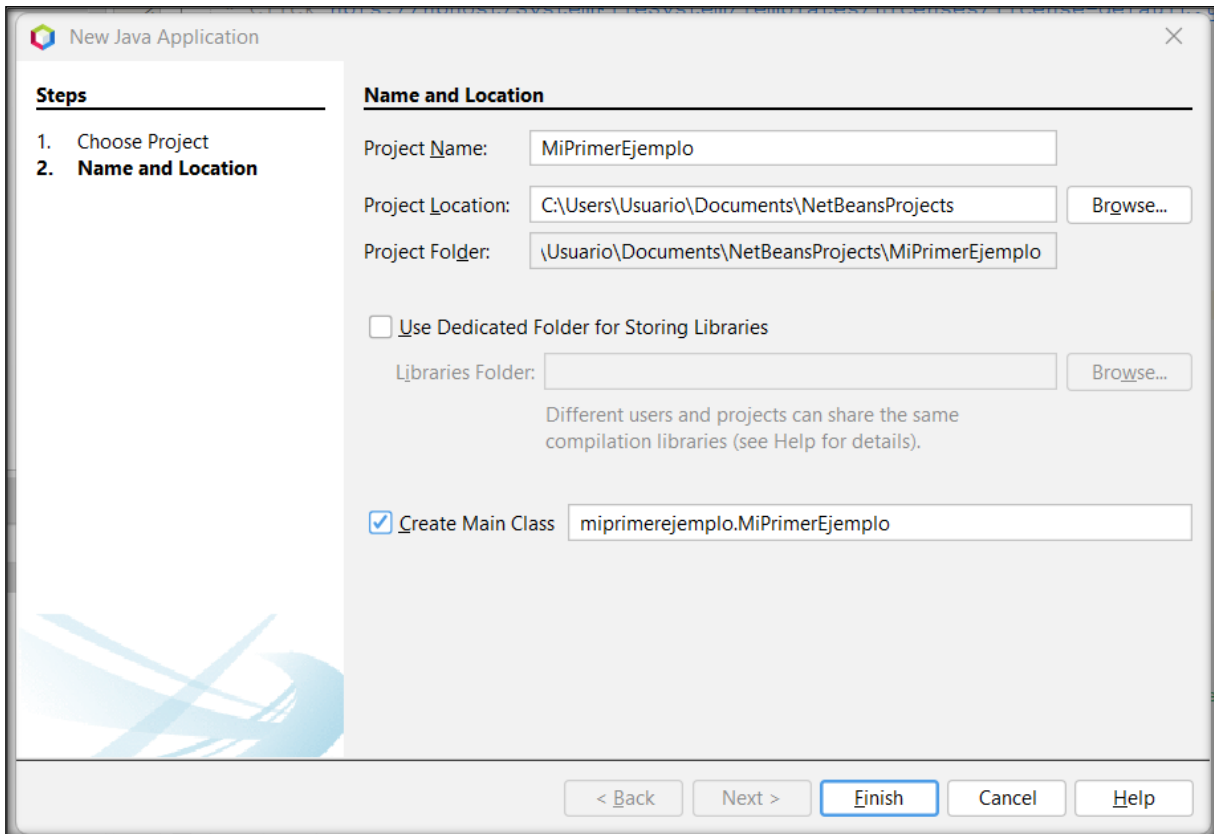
New Java Application

Steps

1. Choose Project
2. Name and Location

Name and Location

Project Name: MiPrimerEjemplo

Project Location: C:\Users\Usuario\Documents\NetBeansProjects Browse...

Project Folder: \Usuario\Documents\NetBeansProjects\MiPrimerEjemplo

Use Dedicated Folder for Storing Libraries

Libraries Folder: Browse...

Different users and projects can share the same compilation libraries (see Help for details).

Create Main Class miprimerejemplo.MiPrimerEjemplo

< Back Next > Finish Cancel Help